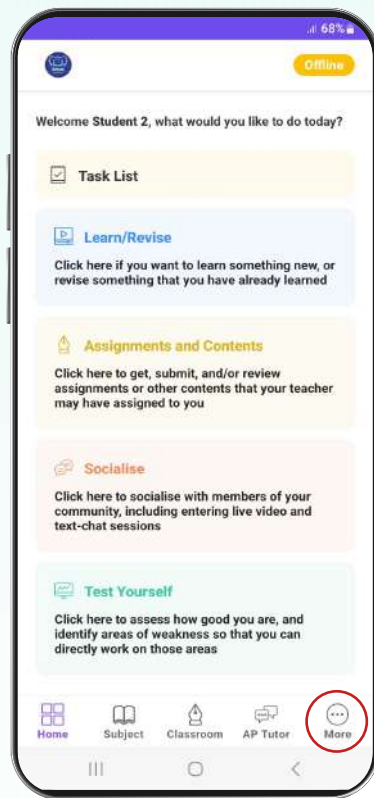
68%

Offline

Welcome Student 2, what would you like to do today?

Task List

Learn/Revise

Click here if you want to learn something new, or revise something that you have already learned

Assignments and Contents

Click here to get, submit, and/or review assignments or other contents that your teacher may have assigned to you

Socialise

Click here to socialise with members of your community, including entering live video and text-chat sessions

Test Yourself

Click here to assess how good you are, and identify areas of weakness so that you can directly work on those areas

Home Subject Classroom AP Tutor More